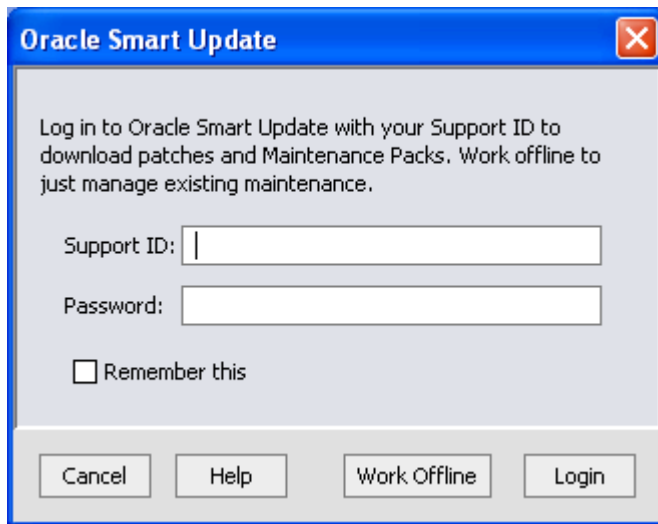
Oracle Smart Update

Log in to Oracle Smart Update with your Support ID to download patches and Maintenance Packs. Work offline to just manage existing maintenance.

Support ID:

Password:

Remember this

Cancel

Help

Work Offline

Login